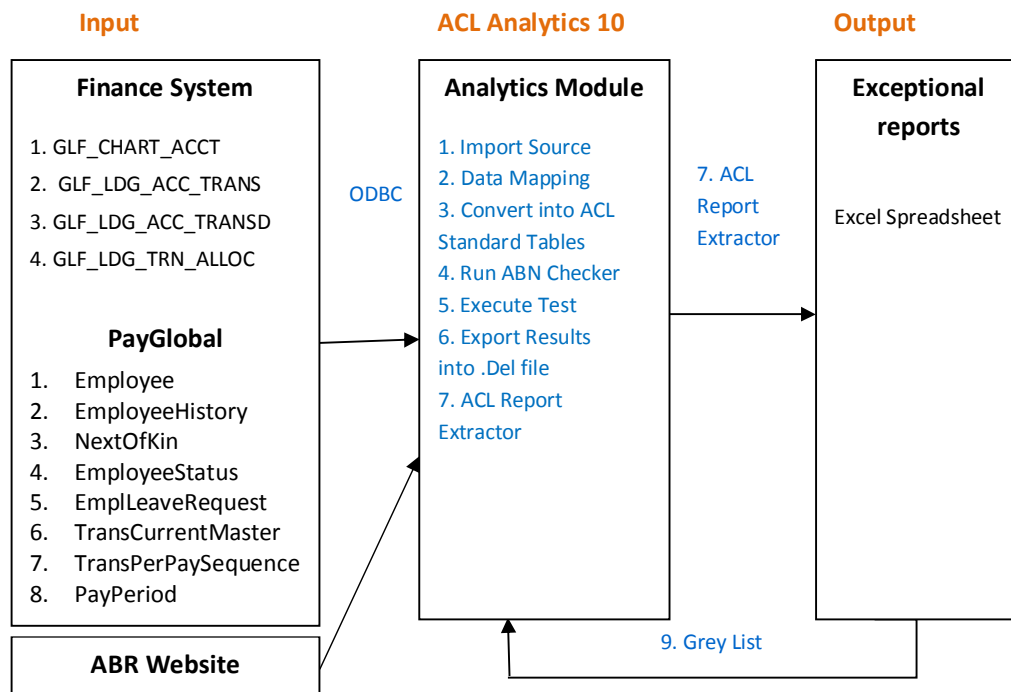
Input

ACL Analytics 10

Output

Finance System

1. GLF_CHART_ACCT
2. GLF_LDG_ACC_TRANS
3. GLF_LDG_ACC_TRANSD
4. GLF_LDG_TRN_ALLOC

PayGlobal

1. Employee
2. EmployeeHistory
3. NextOfKin
4. EmployeeStatus
5. EmplLeaveRequest
6. TransCurrentMaster
7. TransPerPaySequence
8. PayPeriod

ABR Website

ODBC

Analytics Module

1. Import Source
2. Data Mapping
3. Convert into ACL Standard Tables
4. Run ABN Checker
5. Execute Test
6. Export Results into .Del file
7. ACL Report Extractor

7. ACL Report Extractor

Exceptional reports

Excel Spreadsheet

9. Grey List